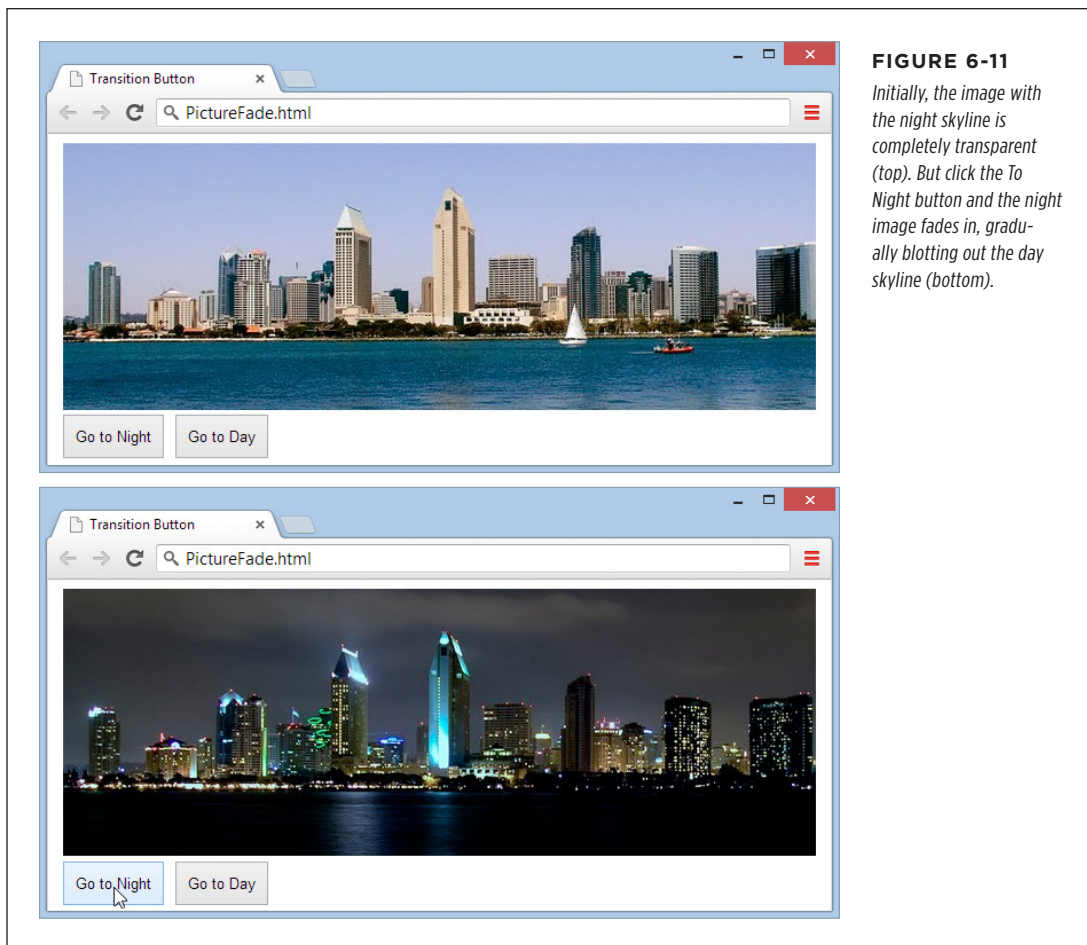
Transition Button
PictureFade.html
Go to Night
Go to Day

Transition Button
PictureFade.html
Go to Night
Go to Day

FIGURE 6-11
Initially, the image with the night skyline is completely transparent (top). But click the To Night button and the night image fades in, gradually blotting out the day skyline (bottom).